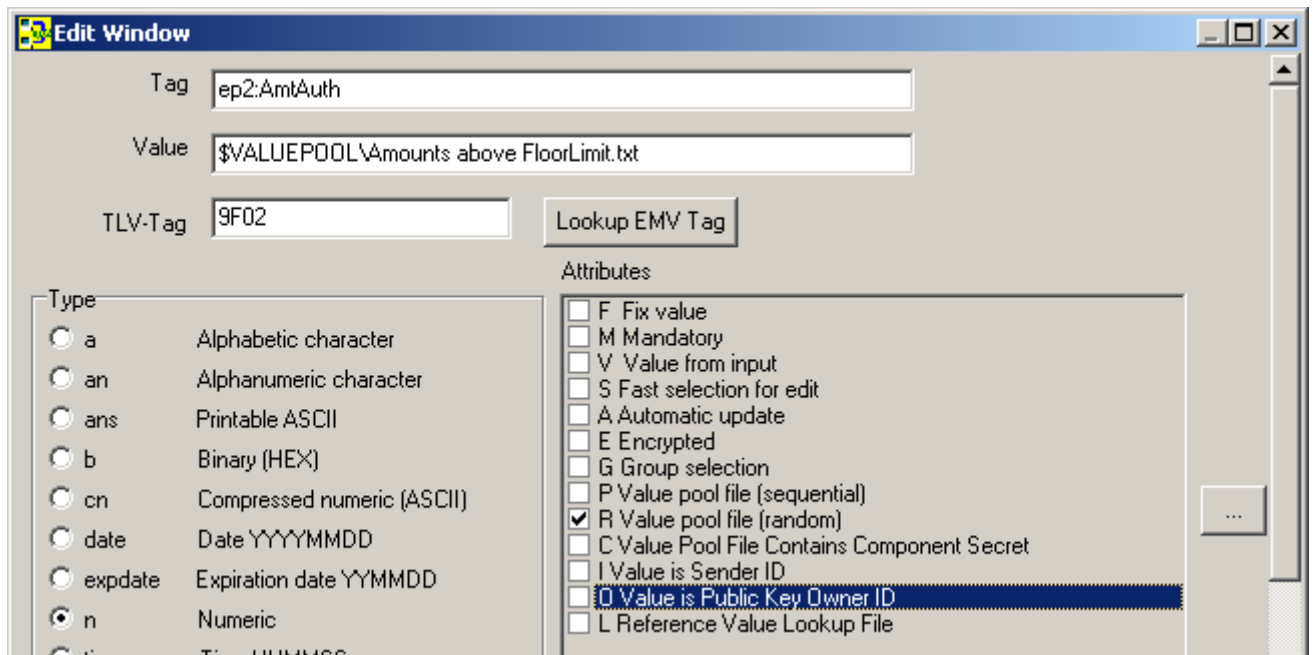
Edit Window

Tag ep2:AmtAuth

Value $VALUEPOOL\Amounts above FloorLimit.txt

TLV-Tag 9F02

Lookup EMV Tag

Attributes

Type

a Alphabetic character
an Alphanumeric character
ans Printable ASCII
b Binary (HEX)
cn Compressed numeric (ASCII)
date Date YYYYMMDD
expdate Expiration date YYMMDD
n Numeric
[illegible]

F Fix value
M Mandatory
V Value from input
S Fast selection for edit
A Automatic update
E Encrypted
G Group selection
P Value pool file (sequential)
R Value pool file (random)
C Value Pool File Contains Component Secret
I Value is Sender ID
O Value is Public Key Owner ID
L Reference Value Lookup File

...